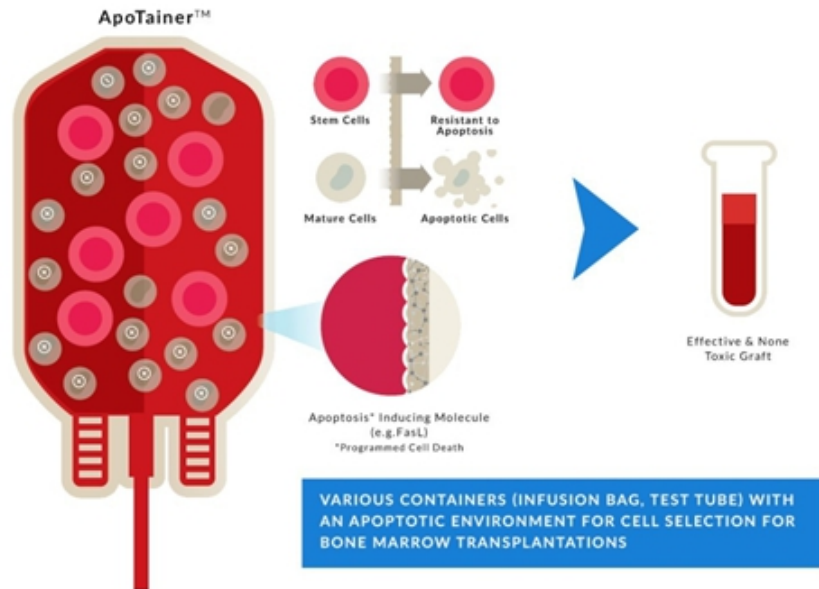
ApoTainer™

Stem Cells

Resistant to Apoptosis

Mature Cells

Apoptotic Cells

Effective & None Toxic Graft

Apoptosis* Inducing Molecule (e.g.FasL)
*Programmed Cell Death

VARIOUS CONTAINERS (INFUSION BAG, TEST TUBE) WITH AN APOPTOTIC ENVIRONMENT FOR CELL SELECTION FOR BONE MARROW TRANSPLANTATIONS